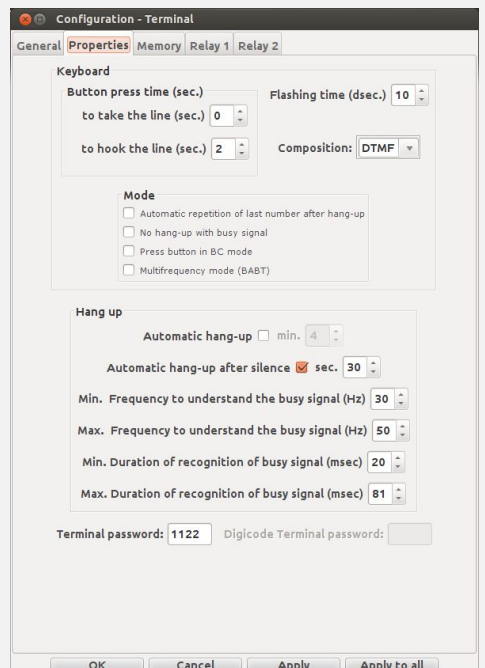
Configuration - Terminal

General | Properties | Memory | Relay 1 | Relay 2

Keyboard

Button press time (sec.)

to take the line (sec.) 0

to hook the line (sec.) 2

Flashing time (dsec.) 10

Composition: DTMF

Mode

Automatic repetition of last number after hang-up

No hang-up with busy signal

Press button in BC mode

Multifrequency mode (BABT)

Hang up

Automatic hang-up min. 4

Automatic hang-up after silence sec. 30

Min. Frequency to understand the busy signal (Hz) 30

Max. Frequency to understand the busy signal (Hz) 50

Min. Duration of recognition of busy signal (msec) 20

Max. Duration of recognition of busy signal (msec) 81

Terminal password: 1122 Digicode Terminal password:

OK | Cancel | Apply | Apply to all